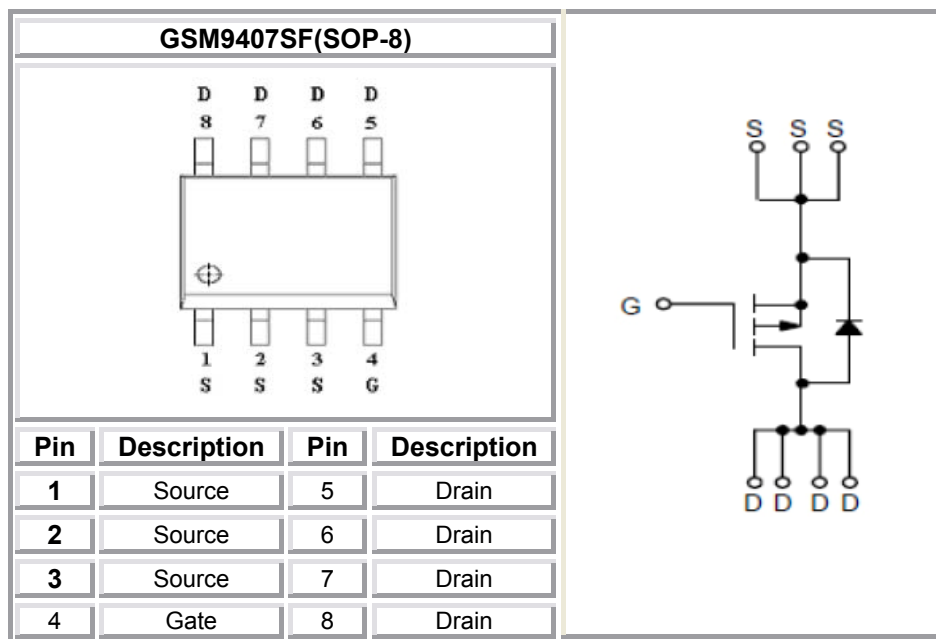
GSM9407SF(SOP-8)

D D D D
8 7 6 5

1 2 3 4
S S S G

| Pin | Description | Pin | Description |
|---|---|---|---|
| 1 | Source | 5 | Drain |
| 2 | Source | 6 | Drain |
| 3 | Source | 7 | Drain |
| 4 | Gate | 8 | Drain |

S S S

G

D D D D